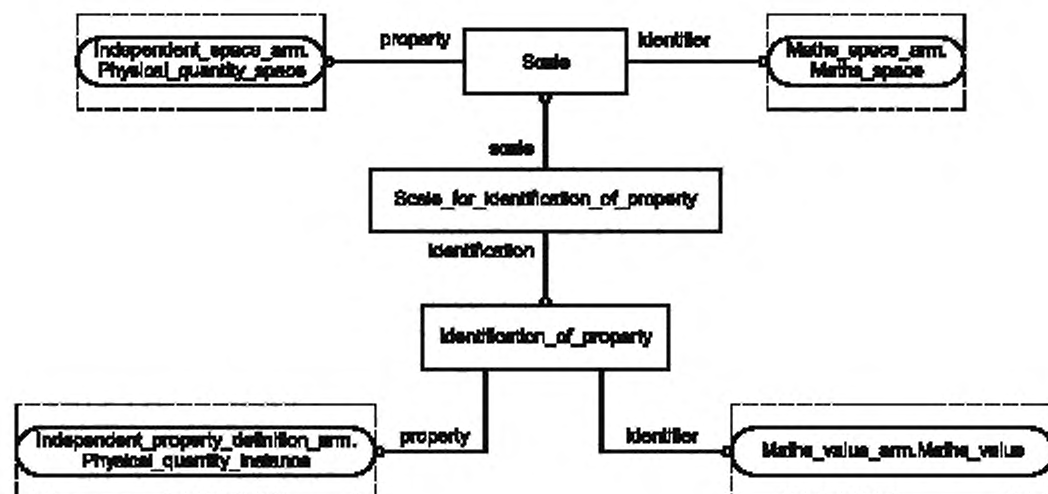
Independent_space_arm.
Physical_quantity_space

property

Scale

identifier

Maths_space_arm.
Maths_space

scale

Scale_for_identification_of_property

identification

Identification_of_property

Independent_property_definition_arm.
Physical_quantity_instance

property

identifier

Maths_value_arm.Maths_value